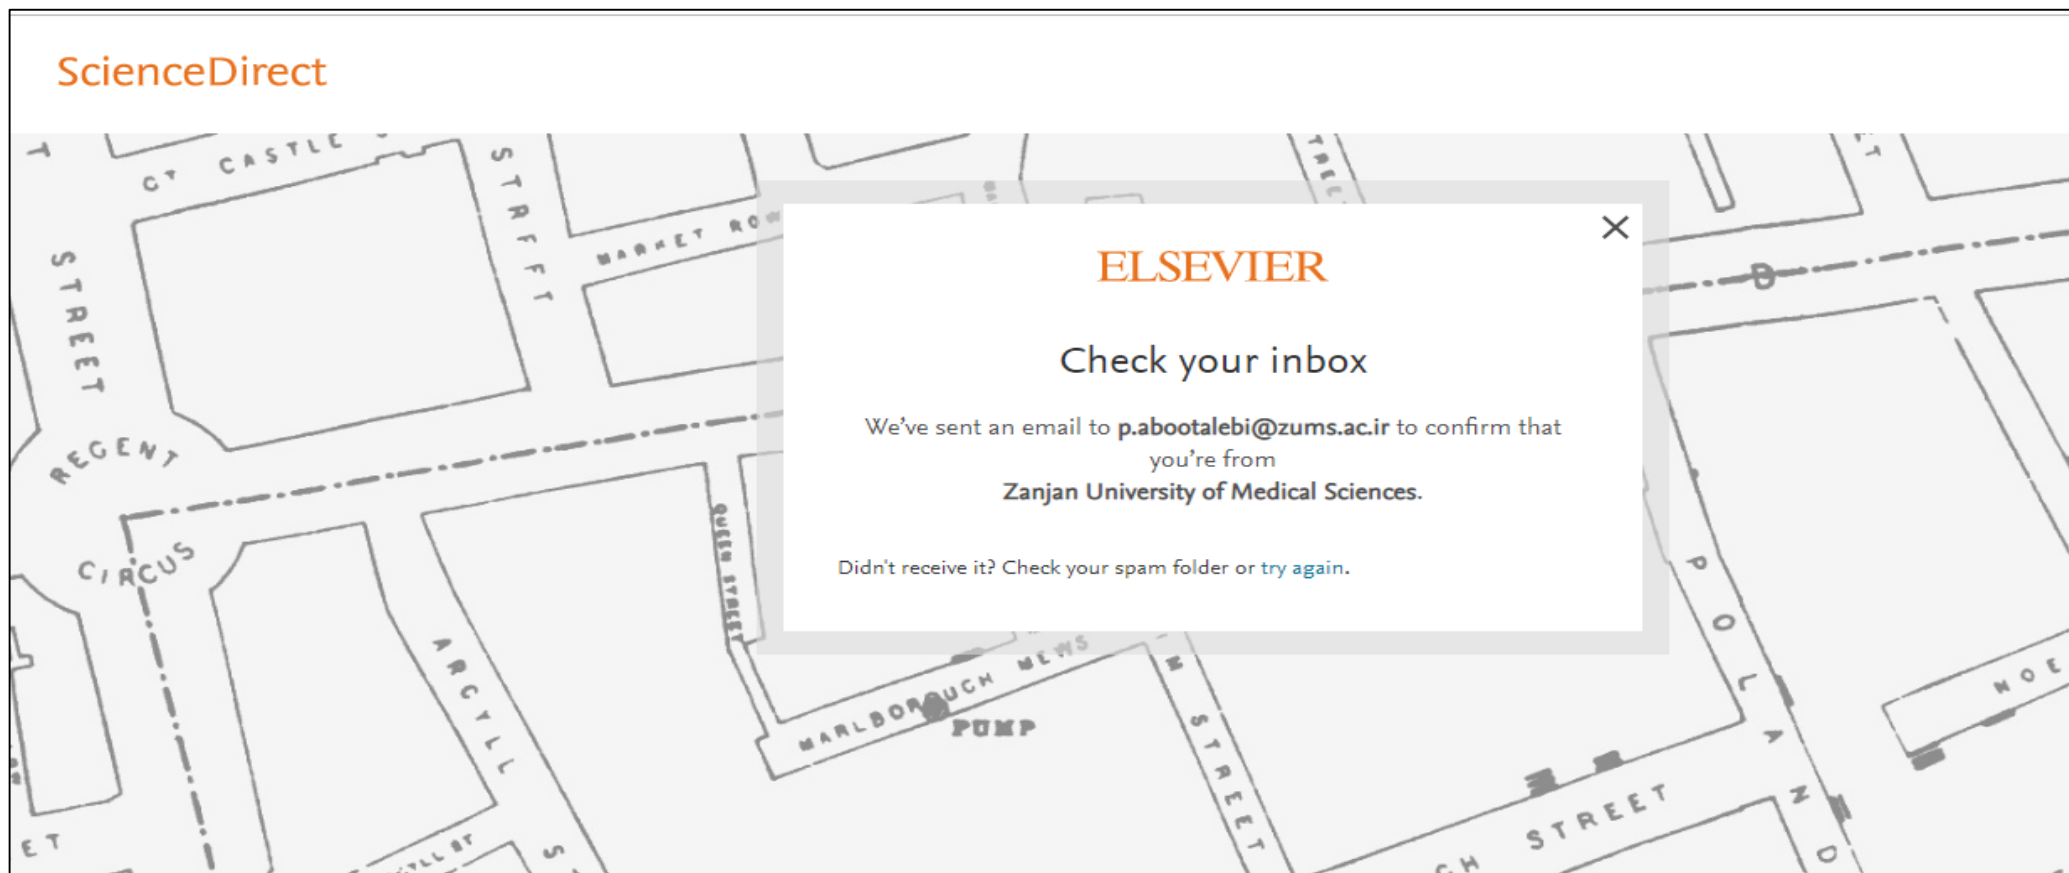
ScienceDirect

ELSEVIER

Check your inbox

We've sent an email to p.abootalebi@zums.ac.ir to confirm that you're from Zanjan University of Medical Sciences.

Didn't receive it? Check your spam folder or try again.

CASTLE STREET STREET MARKET ROW REGENT CIRCUS QUEEN STREET ARGYLL MARLBOROUGH MEWS PUMP STREET POLAND STREET STREET